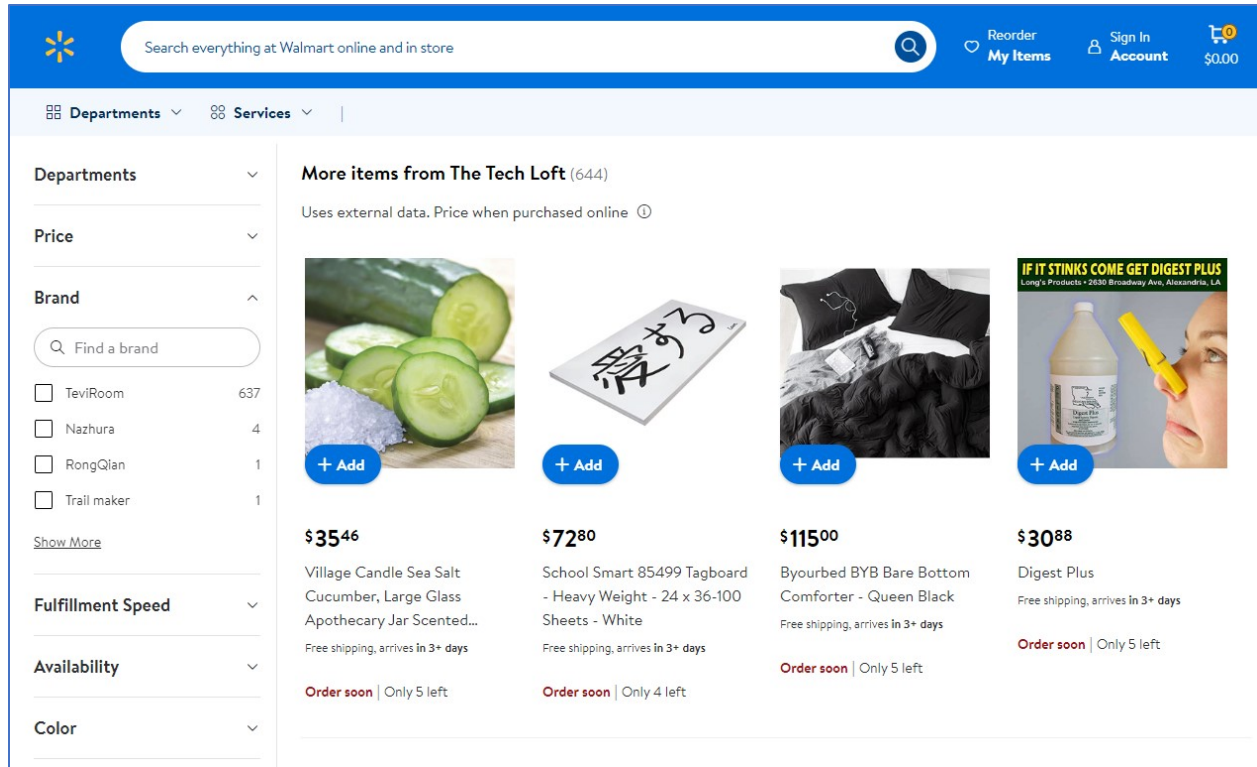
Search everything at Walmart online and in store

Reorder
My Items

Sign In
Account

0
$0.00

Departments Services

Departments

Price

Brand

Find a brand

TeviRoom 637

Nazhura 4

RongQian 1

Trail maker 1

Show More

Fulfillment Speed

Availability

Color

More items from The Tech Loft (644)

Uses external data. Price when purchased online

+ Add

$35$^{46}$

Village Candle Sea Salt Cucumber, Large Glass Apothecary Jar Scented...

Free shipping, arrives in 3+ days

Order soon | Only 5 left

愛する

+ Add

$72$^{80}$

School Smart 85499 Tagboard - Heavy Weight - 24 x 36-100 Sheets - White

Free shipping, arrives in 3+ days

Order soon | Only 4 left

+ Add

$115$^{00}$

Byourbed BYB Bare Bottom Comforter - Queen Black

Free shipping, arrives in 3+ days

Order soon | Only 5 left

IF IT STINKS COME GET DIGEST PLUS
Long's Products • 2630 Broadway Ave, Alexandria, LA

Digest Plus

+ Add

$30$^{88}$

Digest Plus

Free shipping, arrives in 3+ days

Order soon | Only 5 left